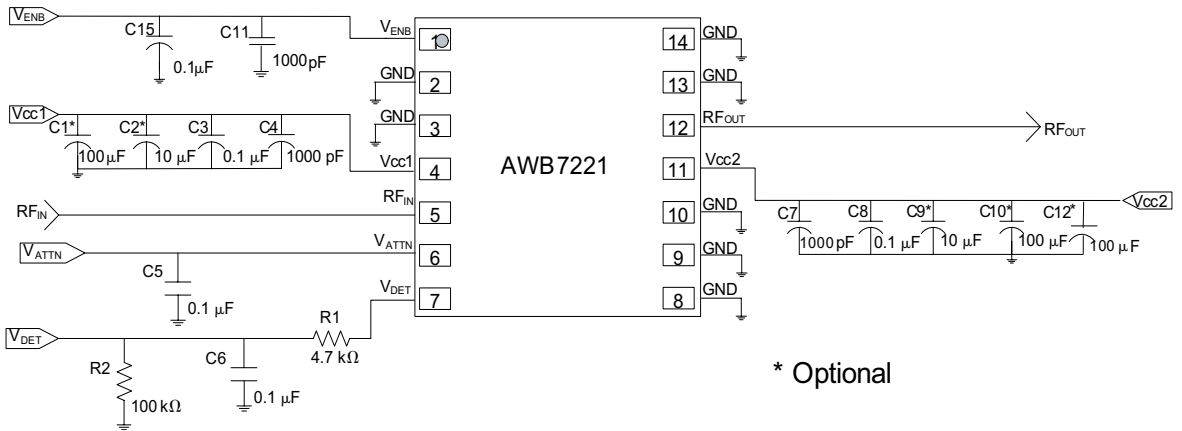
$V_{ENB}$

C15

$0.1 \mu F$

C11

1000pF

$V_{ENB}$

1

GND

2

$V_{cc1}$

C1*

C2*

C3

C4

GND

3

$100 \mu F$

$10 \mu F$

$0.1 \mu F$

1000 pF

Vcc1

4

AWB7221

$RF_{IN}$

$RF_{IN}$

5

$V_{ATTN}$

$V_{ATTN}$

6

C5

$0.1 \mu F$

$V_{DET}$

7

R1

$4.7 k\Omega$

$V_{DET}$

R2

$100 k\Omega$

C6

$0.1 \mu F$

14

GND

13

GND

12

$RF_{OUT}$

$RF_{OUT}$

11

Vcc2

10

GND

9

GND

8

GND

C7

C8

C9*

C10*

C12*

Vcc2

1000 pF

$0.1 \mu F$

$10 \mu F$

$100 \mu F$

$100 \mu F$

* Optional